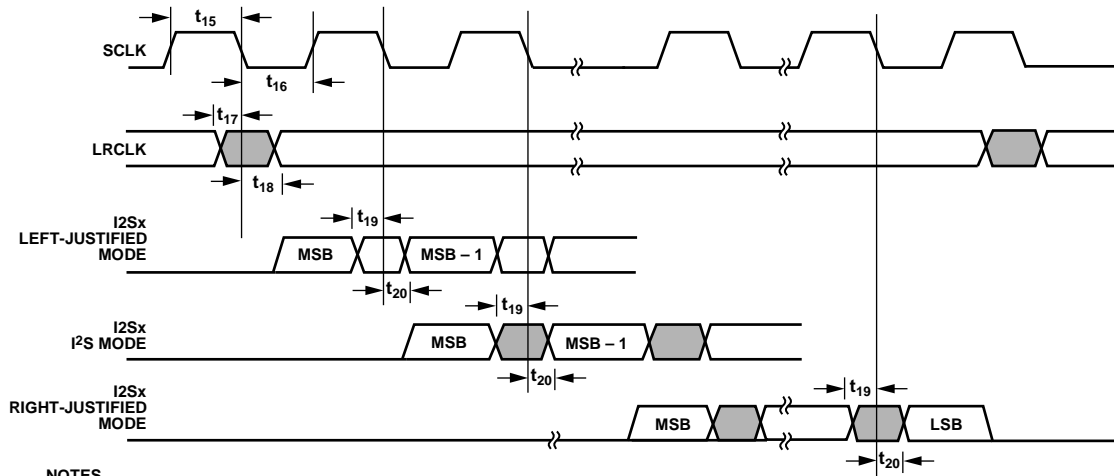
$t_{15}$

SCLK

$t_{16}$

$t_{17}$

LRCLK

$t_{18}$

I2Sx LEFT-JUSTIFIED MODE

$t_{19}$

MSB

MSB – 1

$t_{20}$

I2Sx $I^2S$ MODE

$t_{19}$

MSB

MSB – 1

$t_{20}$

I2Sx RIGHT-JUSTIFIED MODE

$t_{19}$

MSB

LSB

$t_{20}$

NOTES